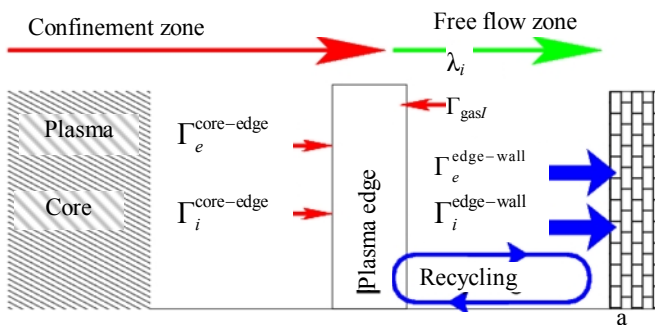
Confinement zone

Free flow zone

$\lambda_i$

Plasma

Core

$\Gamma_e^{\text{core-edge}}$

$\Gamma_i^{\text{core-edge}}$

Plasma edge

$\Gamma_{\text{gas}I}$

$\Gamma_e^{\text{edge-wall}}$

$\Gamma_i^{\text{edge-wall}}$

Recycling

a